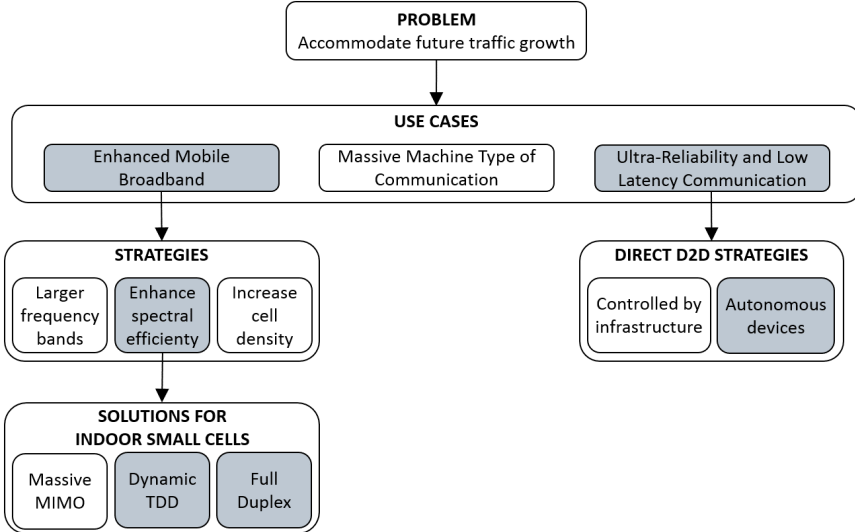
PROBLEM
Accommodate future traffic growth

USE CASES
Enhanced Mobile Broadband
Massive Machine Type of Communication
Ultra-Reliability and Low Latency Communication

STRATEGIES
Larger frequency bands
Enhance spectral efficiency
Increase cell density

DIRECT D2D STRATEGIES
Controlled by infrastructure
Autonomous devices

SOLUTIONS FOR INDOOR SMALL CELLS
Massive MIMO
Dynamic TDD
Full Duplex